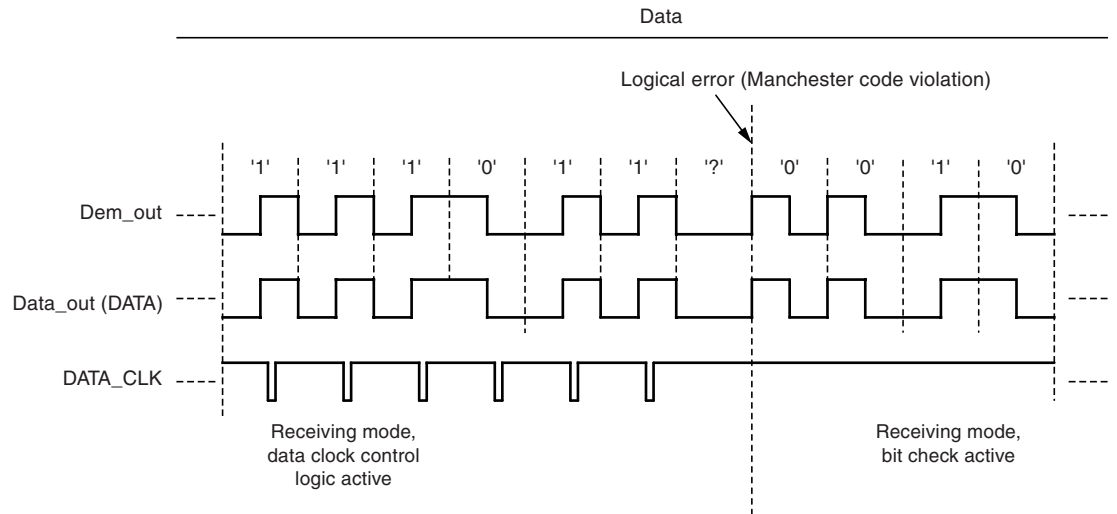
Data

Logical error (Manchester code violation)

'1' '1' '1' '0' '1' '1' '?' '0' '0' '1' '0'

Dem_out

Data_out (DATA)

DATA_CLK

Receiving mode, data clock control logic active

Receiving mode, bit check active